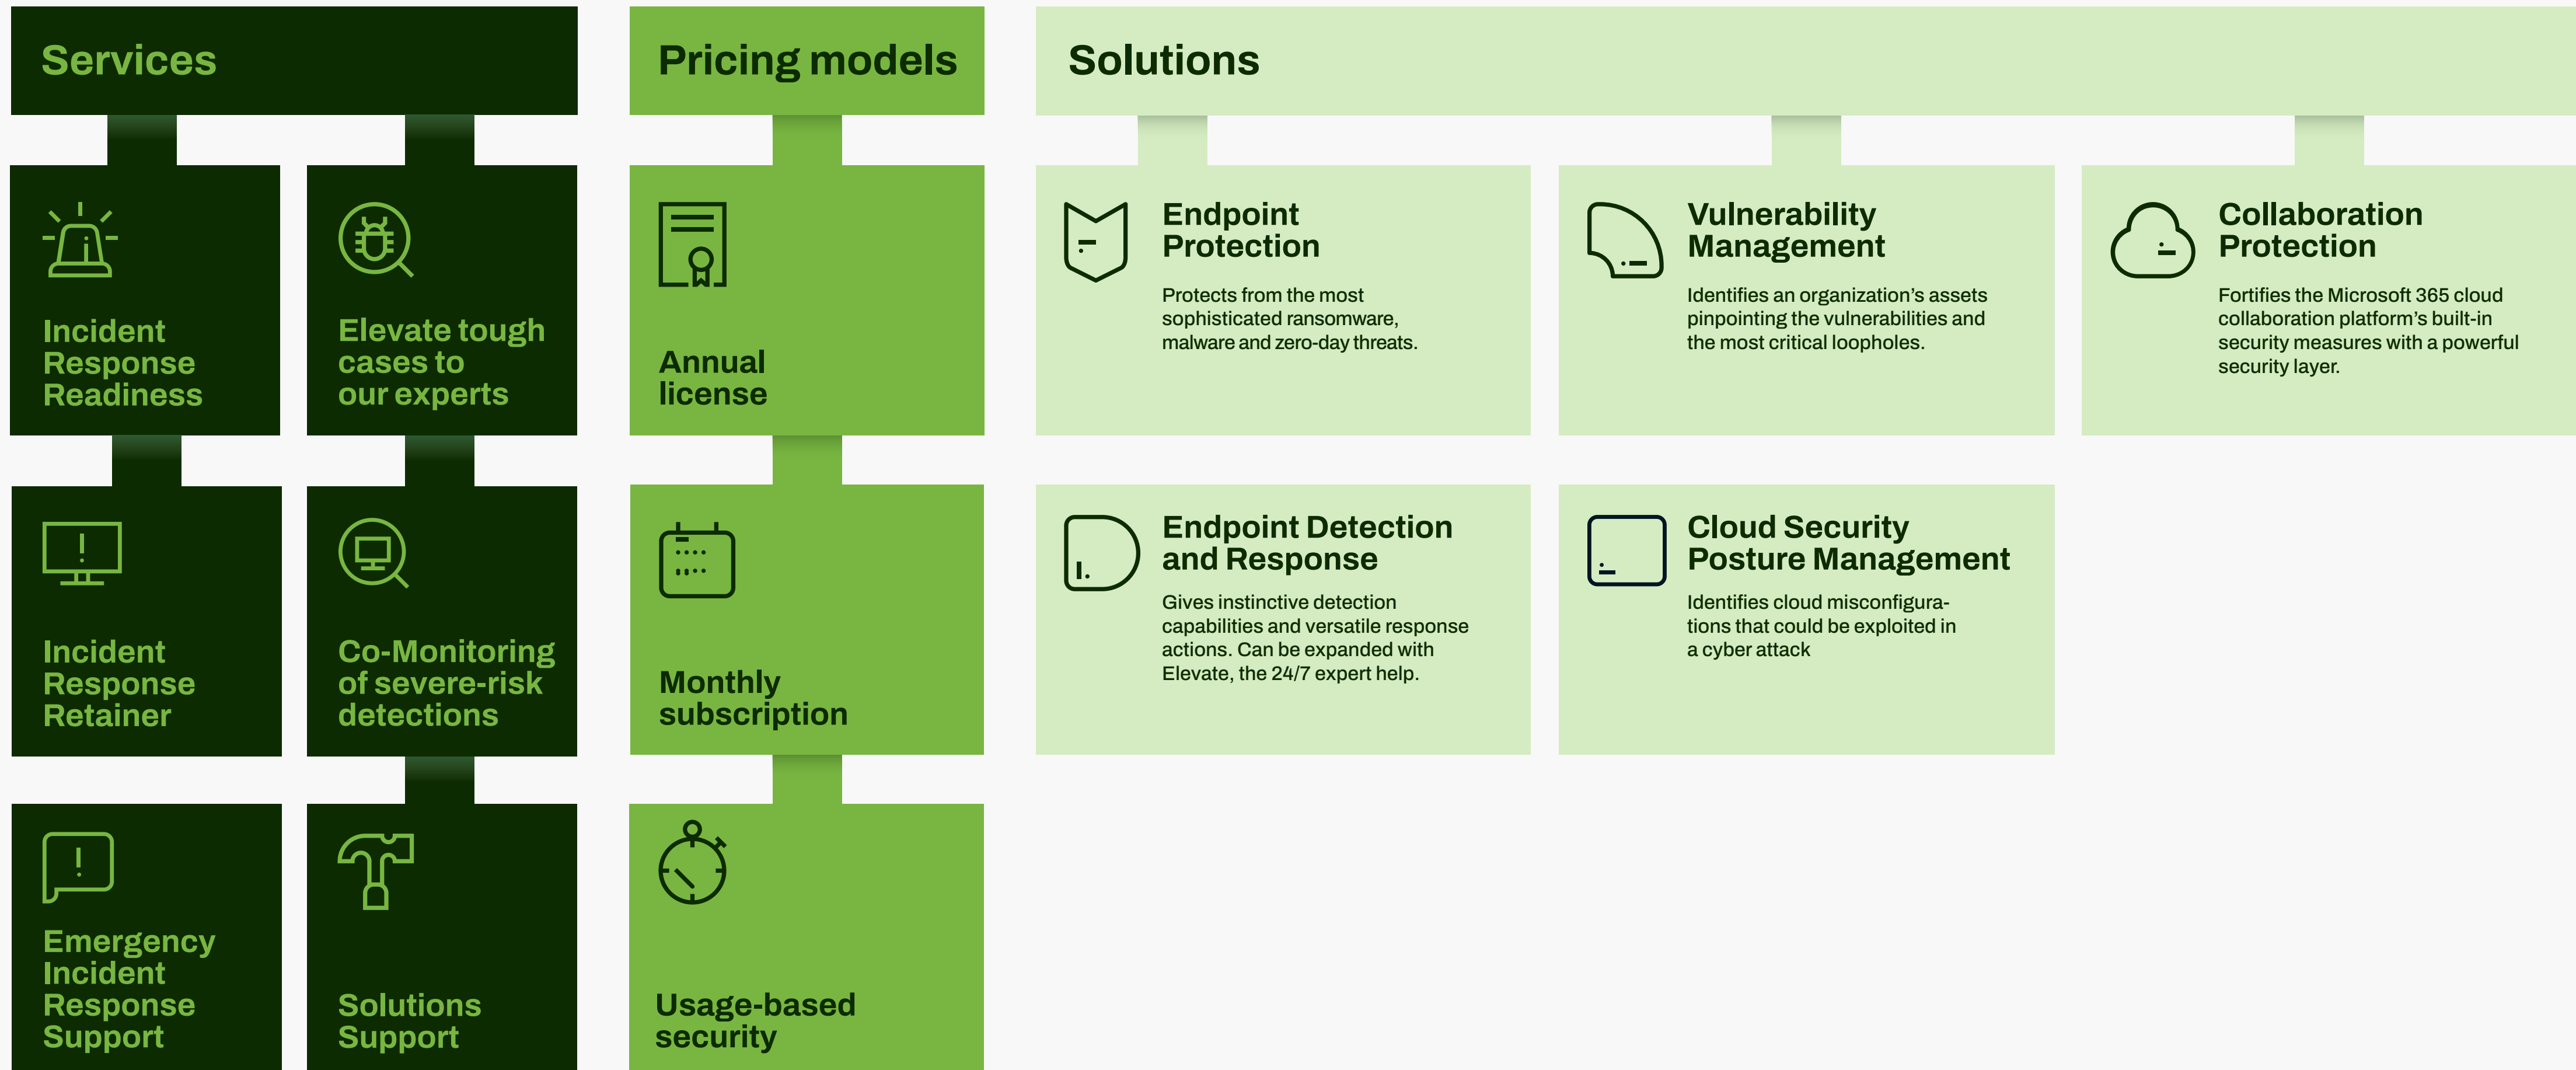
Services

Incident Response Readiness

Elevate tough cases to our experts

Incident Response Retainer

Co-Monitoring of severe-risk detections

Emergency Incident Response Support

Solutions Support

Pricing models

Annual license

Monthly subscription

Usage-based security

Solutions

Endpoint Protection

Protects from the most sophisticated ransomware, malware and zero-day threats.

Vulnerability Management

Identifies an organization's assets pinpointing the vulnerabilities and the most critical loopholes.

Collaboration Protection

Fortifies the Microsoft 365 cloud collaboration platform's built-in security measures with a powerful security layer.

Endpoint Detection and Response

Gives instinctive detection capabilities and versatile response actions. Can be expanded with Elevate, the 24/7 expert help.

Cloud Security Posture Management

Identifies cloud misconfigurations that could be exploited in a cyber attack